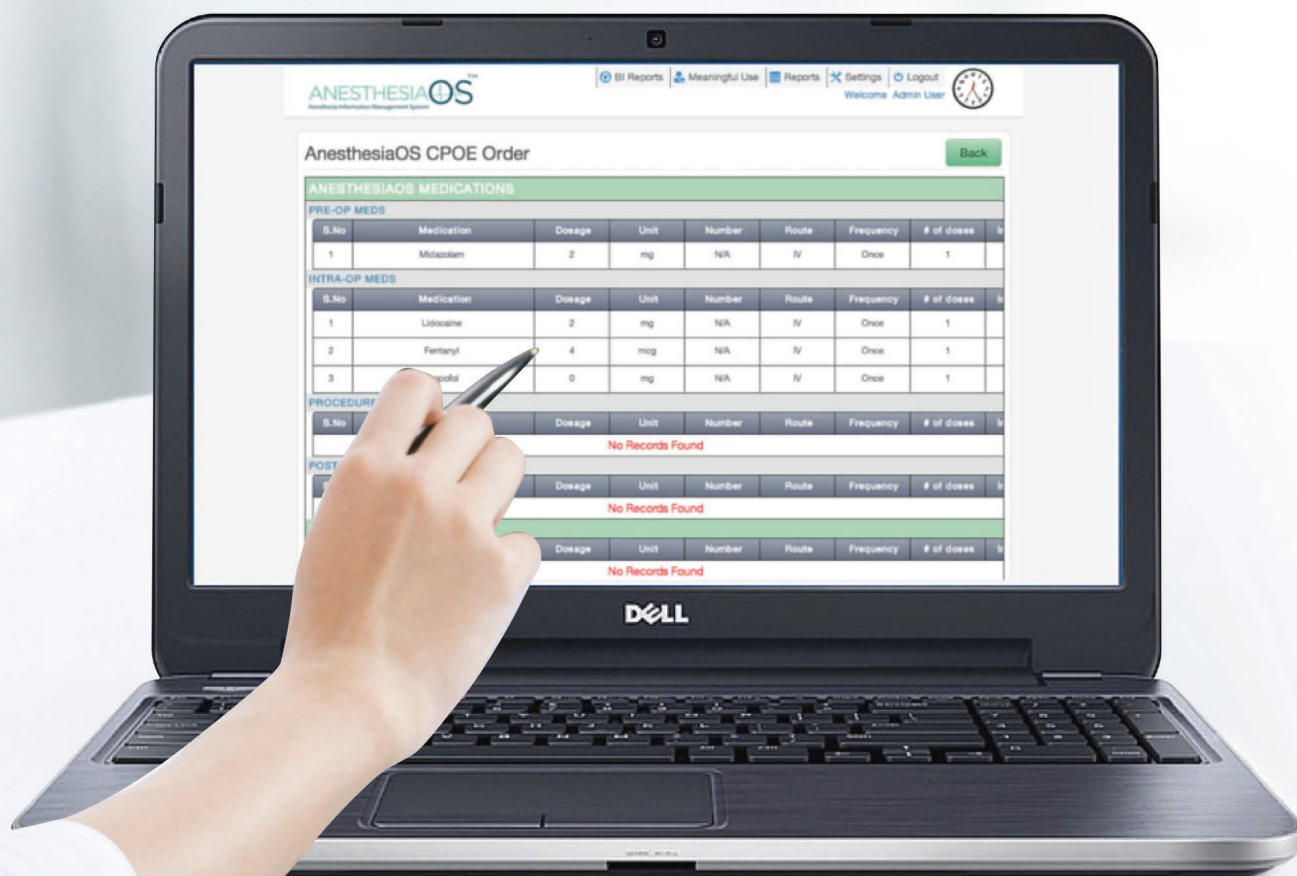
ANESTHESIAOS™
Anesthesia Information Management System

BI Reports | Meaningful Use | Reports | Settings | Logout
Welcome Admin User

AnesthesiaOS CPOE Order

Back

ANESTHESIAOS MEDICATIONS

PRE-OP MEDS

| S.No | Medication | Dosage | Unit | Number | Route | Frequency | # of doses | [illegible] |
|---|---|---|---|---|---|---|---|---|
| 1 | Midazolam | 2 | mg | N/A | IV | Once | 1 | |

INTRA-OP MEDS

| S.No | Medication | Dosage | Unit | Number | Route | Frequency | # of doses | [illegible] |
|---|---|---|---|---|---|---|---|---|
| 1 | Lidocaine | 2 | mg | N/A | IV | Once | 1 | |
| 2 | Fentanyl | 4 | mcg | N/A | IV | Once | 1 | |
| 3 | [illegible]opofol | 0 | mg | N/A | IV | Once | 1 | |

PROCEDUR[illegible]

| S.No | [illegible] | Dosage | Unit | Number | Route | Frequency | # of doses | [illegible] |
|---|---|---|---|---|---|---|---|---|
| No Records Found | | | | | | | | |

POST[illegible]

| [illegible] | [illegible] | Dosage | Unit | Number | Route | Frequency | # of doses | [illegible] |
|---|---|---|---|---|---|---|---|---|
| No Records Found | | | | | | | | |

| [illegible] | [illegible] | Dosage | Unit | Number | Route | Frequency | # of doses | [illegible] |
|---|---|---|---|---|---|---|---|---|
| No Records Found | | | | | | | | |

DELL